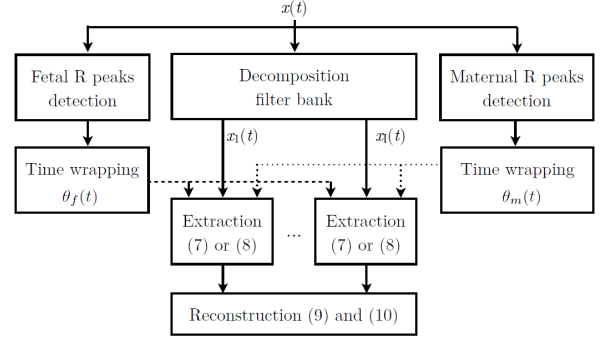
$x(t)$

Fetal R peaks detection

Decomposition filter bank

Maternal R peaks detection

$x_1(t)$

$x_I(t)$

Time wrapping $\theta_f(t)$

Time wrapping $\theta_m(t)$

Extraction (7) or (8)

...

Extraction (7) or (8)

Reconstruction (9) and (10)